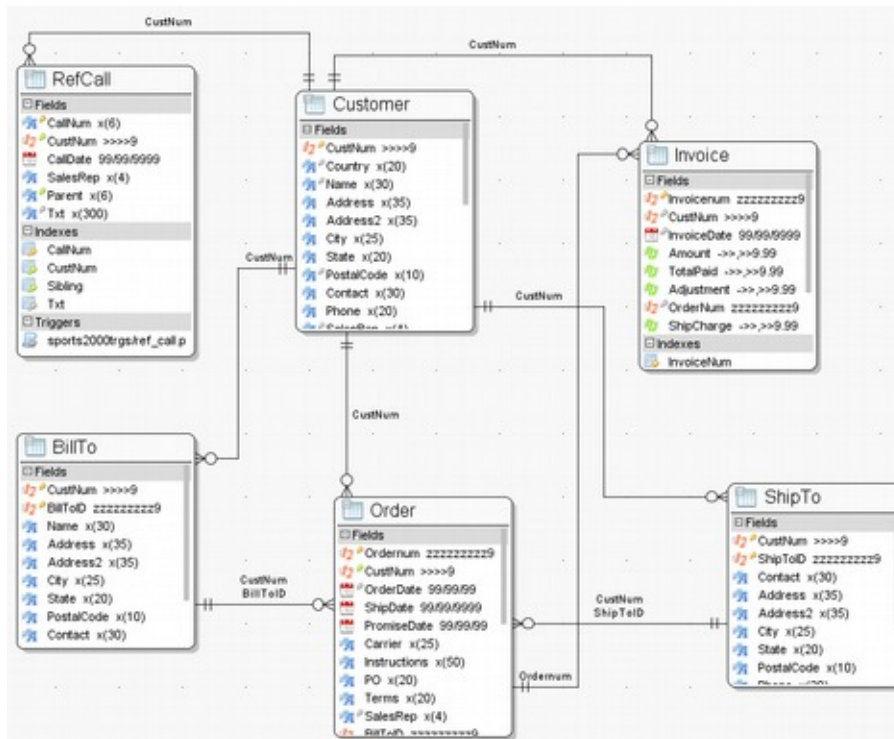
CustNum

CustNum

RefCall
Fields
CallNum x(6)
CustNum >>>>9
CallDate 99/99/9999
SalesRep x(4)
Parent x(6)
Txt x(300)
Indexes
CallNum
CustNum
Sibling
Txt
Triggers
sports2000trgs/ref_call.p

Customer
Fields
CustNum >>>>9
Country x(20)
Name x(30)
Address x(35)
Address2 x(35)
City x(25)
State x(20)
PostalCode x(10)
Contact x(30)
Phone x(20)
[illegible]

Invoice
Fields
Invoicenum zzzzzzzzz9
CustNum >>>>9
InvoiceDate 99/99/9999
Amount ->>,>>9.99
TotalPaid ->>,>>9.99
Adjustment ->>,>>9.99
OrderNum zzzzzzzzz9
ShipCharge ->>,>>9.99
Indexes
InvoiceNum

CustNum

CustNum

CustNum

BillTo
Fields
CustNum >>>>9
BillToID zzzzzzzzz9
Name x(30)
Address x(35)
Address2 x(35)
City x(25)
State x(20)
PostalCode x(10)
Contact x(30)

CustNum
BillToID

Order
Fields
Ordernum zzzzzzzzz9
CustNum >>>>9
OrderDate 99/99/99
ShipDate 99/99/9999
PromiseDate 99/99/99
Carrier x(25)
Instructions x(50)
PO x(20)
Terms x(20)
SalesRep x(4)
BillToID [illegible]

CustNum
ShipToID

Ordernum

ShipTo
Fields
CustNum >>>>9
ShipToID zzzzzzzzz9
Contact x(30)
Address x(35)
Address2 x(35)
City x(25)
State x(20)
PostalCode x(10)
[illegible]